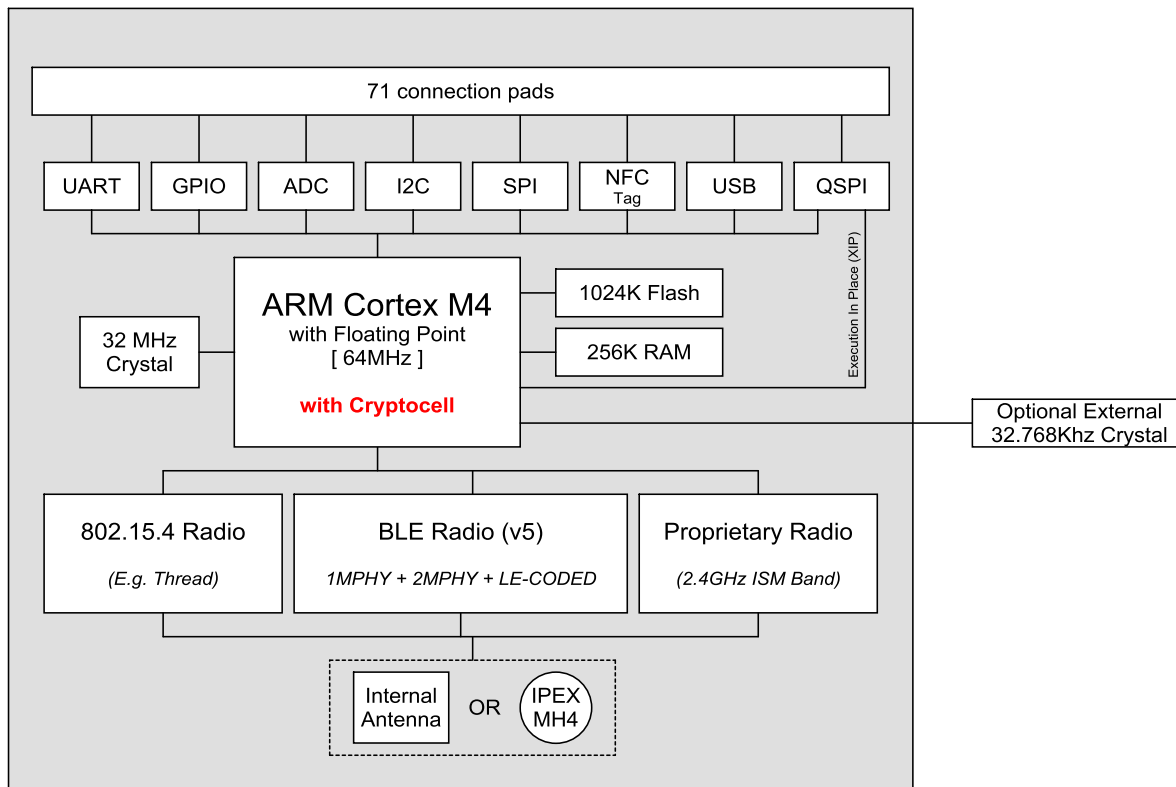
71 connection pads

UART
GPIO
ADC
I2C
SPI
NFC
Tag
USB
QSPI

Execution In Place (XIP)

ARM Cortex M4
with Floating Point
[ 64MHz ]

with Cryptocell

32 MHz
Crystal

1024K Flash

256K RAM

Optional External
32.768Khz Crystal

802.15.4 Radio
(E.g. Thread)

BLE Radio (v5)
1MPHY + 2MPHY + LE-CODED

Proprietary Radio
(2.4GHz ISM Band)

Internal
Antenna

OR

IPEX
MH4